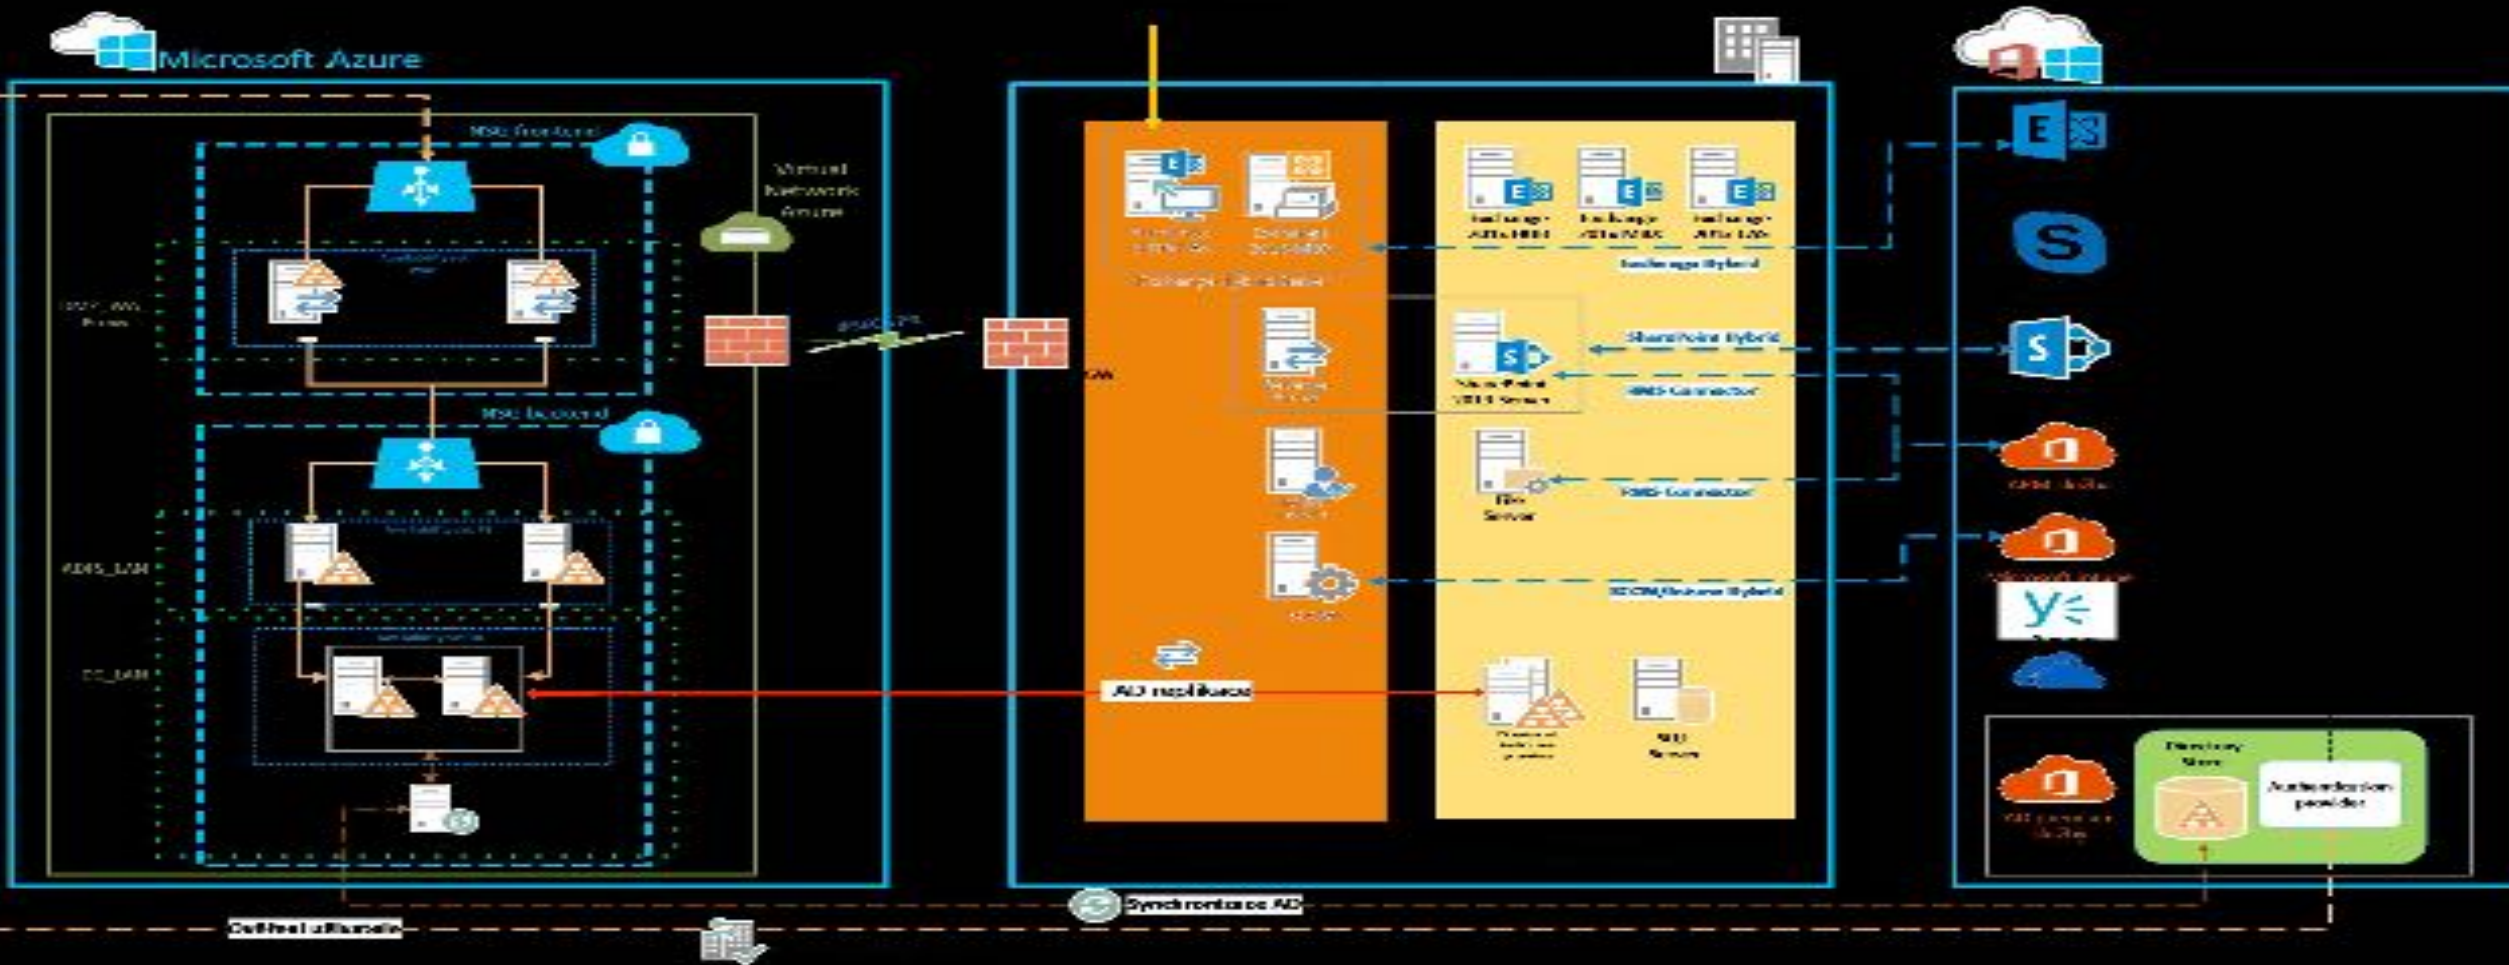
Microsoft Azure

NSG frontend

Virtual Network Azure

ipsec VPN

NSG backend

ADFS_LAN

DC_LAN

Exchange Hybrid

SharePoint Hybrid

SharePoint 2013 Server

RMS Connector

File Server

RMS Connector

SCCM/Intune Hybrid

AD replikace

SQL Server

Directory Store

Authentication provider

Synchronizace AD

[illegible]